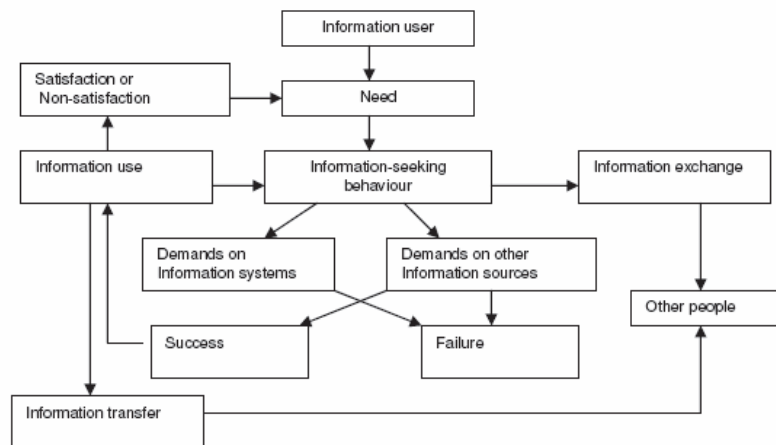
Information user

Satisfaction or Non-satisfaction

Need

Information use

Information-seeking behaviour

Information exchange

Demands on Information systems

Demands on other Information sources

Other people

Success

Failure

Information transfer